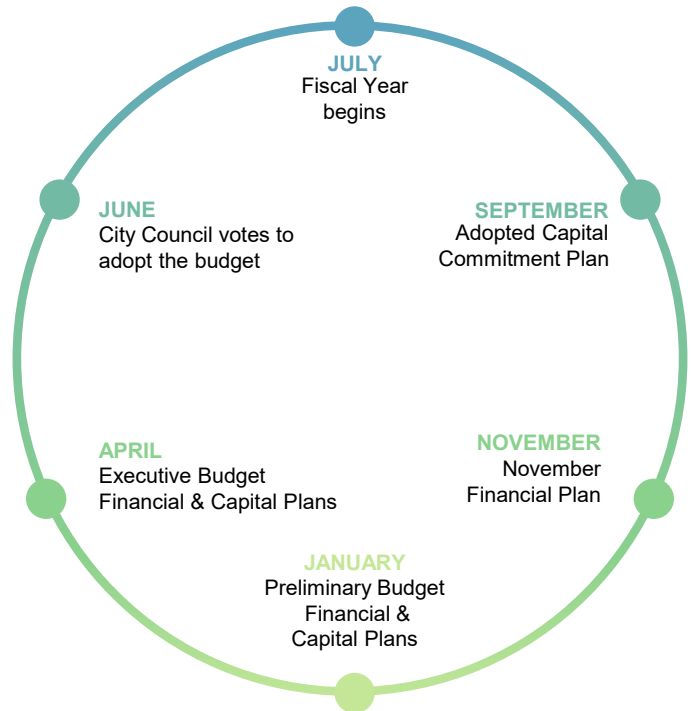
JULY
Fiscal Year begins

SEPTEMBER
Adopted Capital Commitment Plan

NOVEMBER
November Financial Plan

JANUARY
Preliminary Budget Financial & Capital Plans

APRIL
Executive Budget Financial & Capital Plans

JUNE
City Council votes to adopt the budget